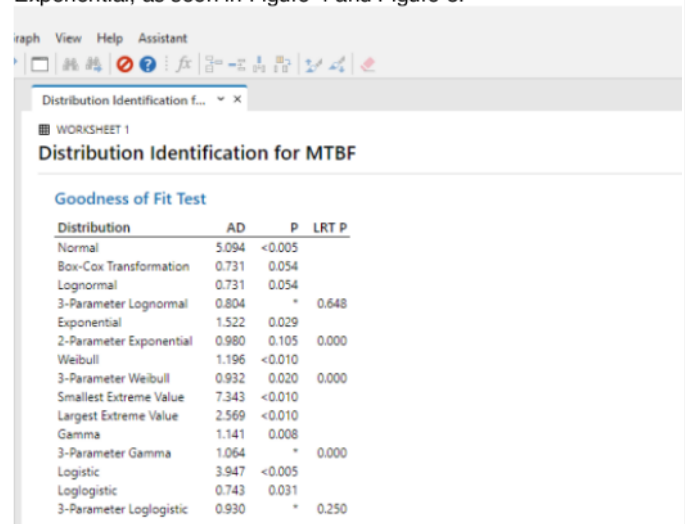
raph View Help Assistant

Distribution Identification f...

WORKSHEET 1

Distribution Identification for MTBF

Goodness of Fit Test

| Distribution | AD | P | LRT P |
|---|---|---|---|
| Normal | 5.094 | <0.005 | |
| Box-Cox Transformation | 0.731 | 0.054 | |
| Lognormal | 0.731 | 0.054 | |
| 3-Parameter Lognormal | 0.804 | * | 0.648 |
| Exponential | 1.522 | 0.029 | |
| 2-Parameter Exponential | 0.980 | 0.105 | 0.000 |
| Weibull | 1.196 | <0.010 | |
| 3-Parameter Weibull | 0.932 | 0.020 | 0.000 |
| Smallest Extreme Value | 7.343 | <0.010 | |
| Largest Extreme Value | 2.569 | <0.010 | |
| Gamma | 1.141 | 0.008 | |
| 3-Parameter Gamma | 1.064 | * | 0.000 |
| Logistic | 3.947 | <0.005 | |
| Loglogistic | 0.743 | 0.031 | |
| 3-Parameter Loglogistic | 0.930 | * | 0.250 |